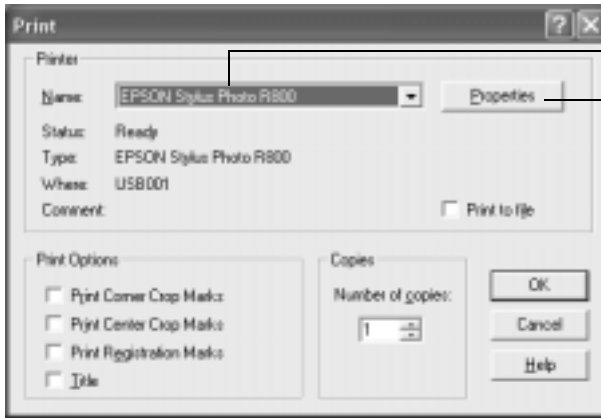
Print

Printer

Name: EPSON Stylus Photo R800

Properties

Status: Ready

Type: EPSON Stylus Photo R800

Where: USB001

Comment:

Print to file

Print Options

Print Corner Crop Marks

Print Center Crop Marks

Print Registration Marks

Title

Copies

Number of copies:

1

OK

Cancel

Help